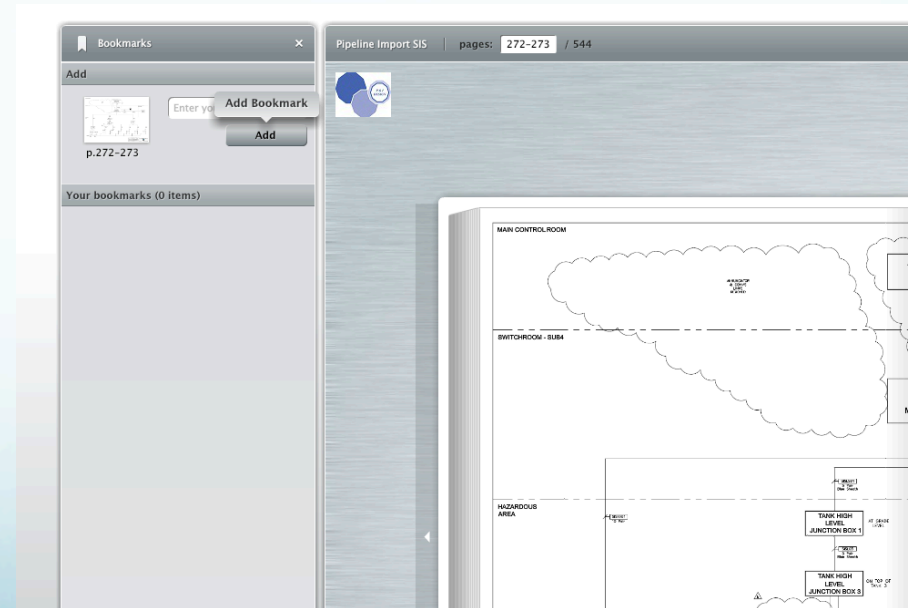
Bookmarks ×

Add

Enter yo

Add Bookmark

Add

p.272-273

Your bookmarks (0 items)

Pipeline Import SIS | pages: 272-273 / 544

MAIN CONTROL ROOM

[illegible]

SWITCHROOM - SUB4

M

HAZARDOUS AREA

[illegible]

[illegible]

TANK HIGH LEVEL JUNCTION BOX 1

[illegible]

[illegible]

TANK HIGH LEVEL JUNCTION BOX 3

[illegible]